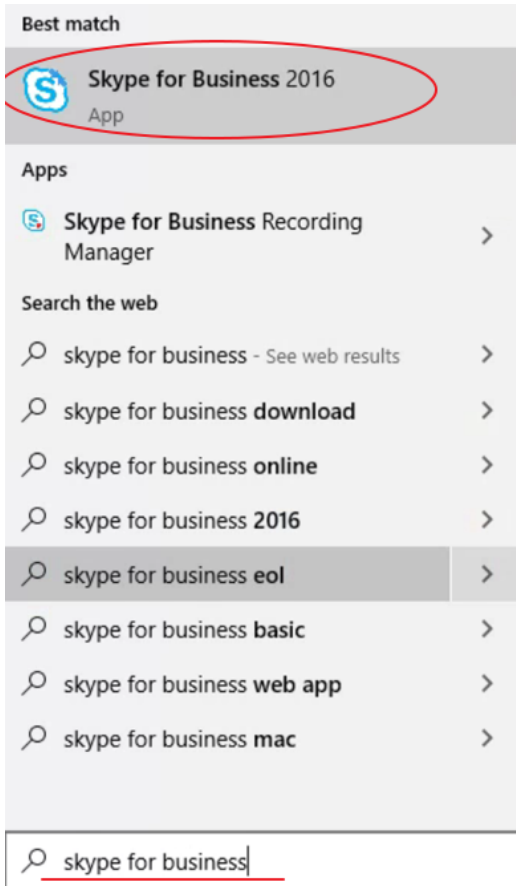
Best match

Skype for Business 2016
App

Apps

Skype for Business Recording Manager

Search the web

skype for business - See web results

skype for business download

skype for business online

skype for business 2016

skype for business eol

skype for business basic

skype for business web app

skype for business mac

skype for business